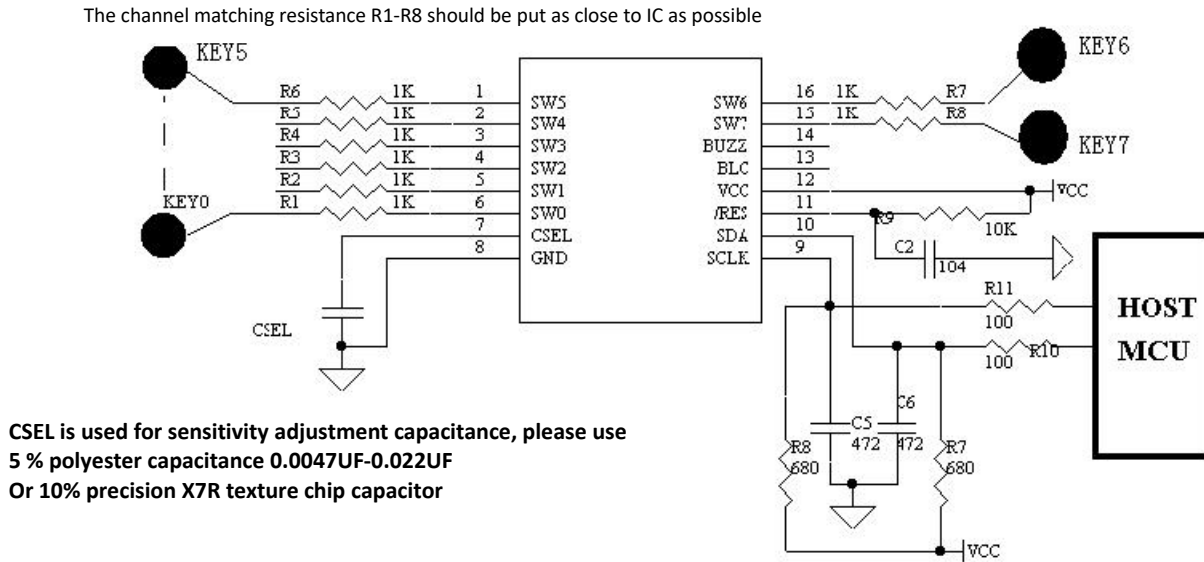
The channel matching resistance R1-R8 should be put as close to IC as possible

KEY5
R6 1K 1 SW5
R5 1K 2 SW4
R4 1K 3 SW3
R3 1K 4 SW2
R2 1K 5 SW1
KEY0
R1 1K 6 SW0
7 CSEL
8 GND

SW6 16 1K R7
SW7 15 1K R8
BUZZ 14
BLC 13
VCC 12
/RES 11
SDA 10
SCLK 9

KEY6
KEY7
VCC
R9 10K
C2 104
CSEL
R11 100
100 R10
HOST MCU
C6
C5 472 472
R8 680
R7 680
VCC

CSEL is used for sensitivity adjustment capacitance, please use
5 % polyester capacitance 0.0047UF-0.022UF
Or 10% precision X7R texture chip capacitor